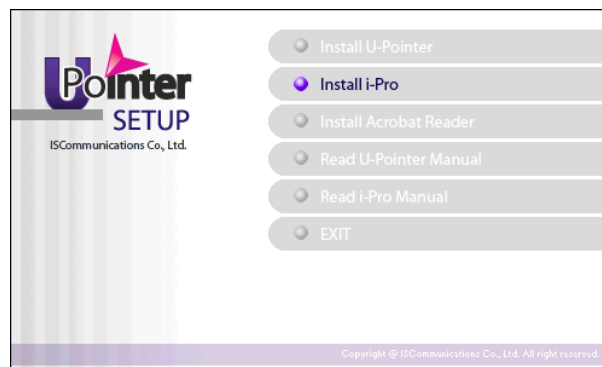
UPointer
SETUP
ISCommunications Co., Ltd.

Install U-Pointer
Install i-Pro
Install Acrobat Reader
Read U-Pointer Manual
Read i-Pro Manual
EXIT

Copyright @ ISCommunications Co., Ltd. All right reserved.